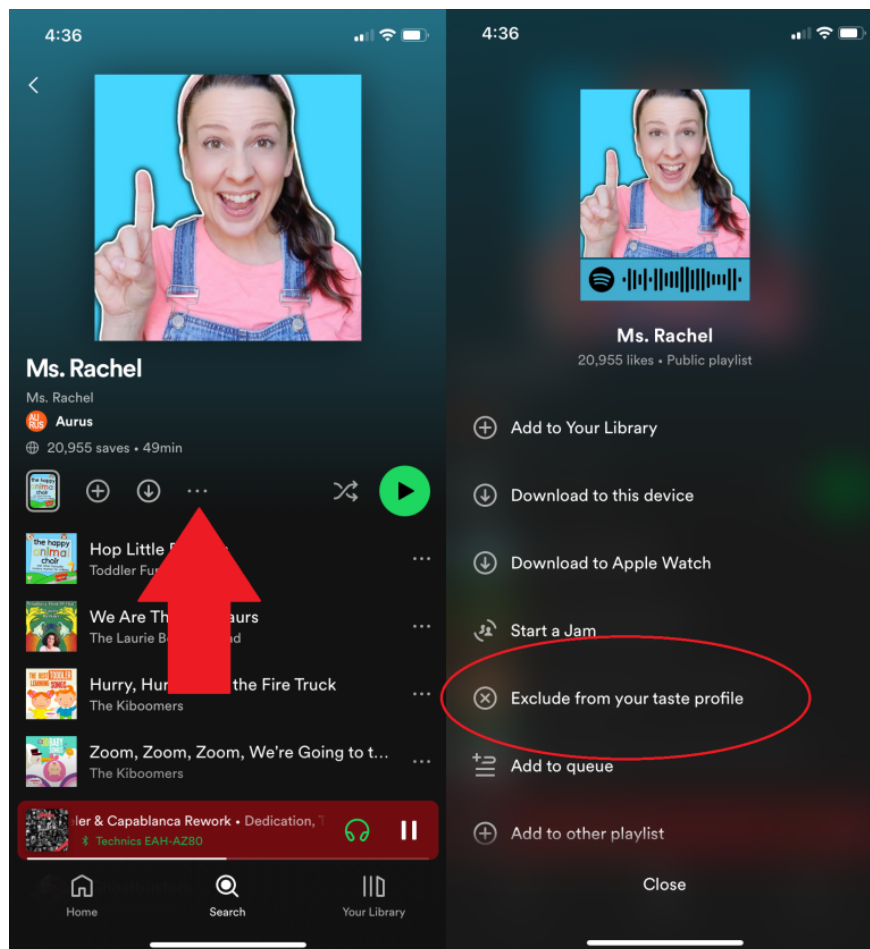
4:36

Ms. Rachel
Ms. Rachel
AURUS Aurus
20,955 saves • 49min

the happy animal choir
Hop Little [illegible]
Toddler Fu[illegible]

We Are Th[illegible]aurs
The Laurie B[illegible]d

Hurry, Hur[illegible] the Fire Truck
The Kiboomers

Zoom, Zoom, Zoom, We're Going to t...
The Kiboomers

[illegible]ler & Capablanca Rework • Dedication, T
Technics EAH-AZ80

Home
Search
Your Library

4:36

Ms. Rachel
20,955 likes • Public playlist

Add to Your Library
Download to this device
Download to Apple Watch
Start a Jam
Exclude from your taste profile
Add to queue
Add to other playlist
Close